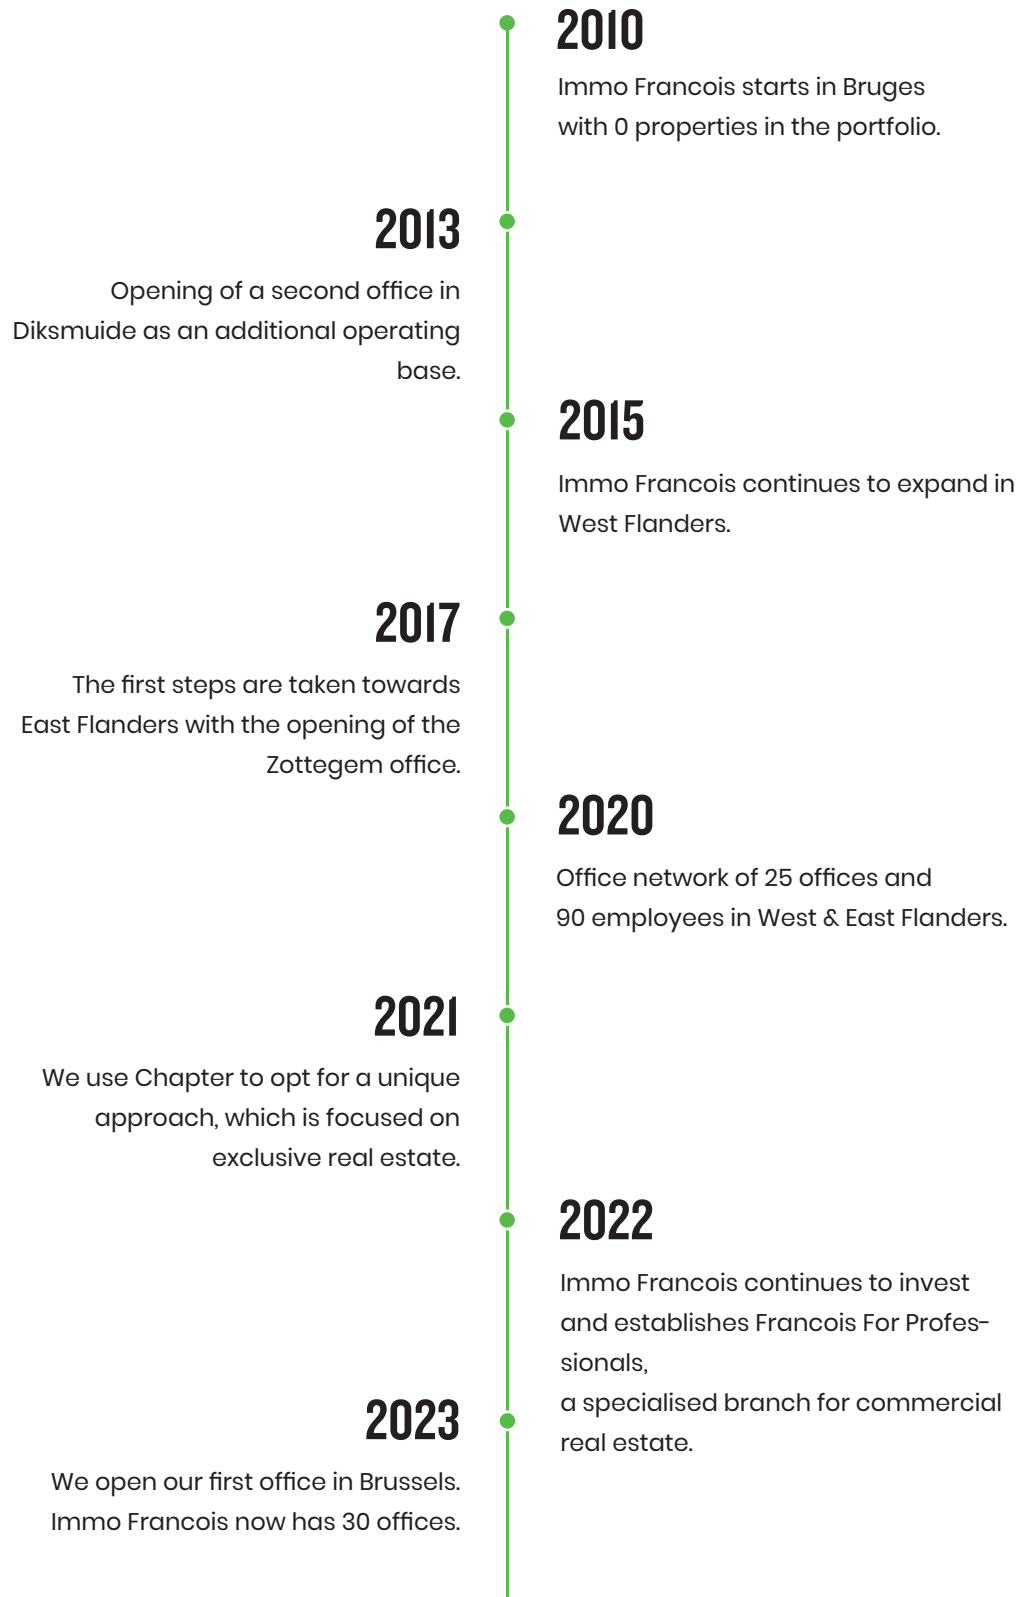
2010

Immo Francois starts in Bruges with 0 properties in the portfolio.

2013

Opening of a second office in Diksmuide as an additional operating base.

2015

Immo Francois continues to expand in West Flanders.

2017

The first steps are taken towards East Flanders with the opening of the Zottegem office.

2020

Office network of 25 offices and 90 employees in West & East Flanders.

2021

We use Chapter to opt for a unique approach, which is focused on exclusive real estate.

2022

Immo Francois continues to invest and establishes Francois For Professionals,
a specialised branch for commercial real estate.

2023

We open our first office in Brussels. Immo Francois now has 30 offices.